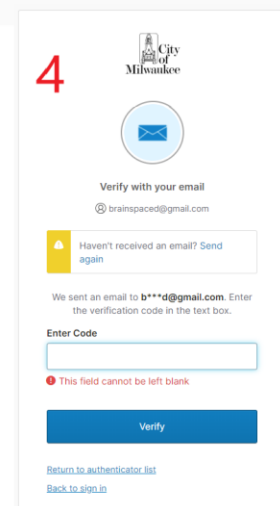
4

City of Milwaukee

Verify with your email

brainspaced@gmail.com

Haven't received an email? Send again

We sent an email to b***d@gmail.com. Enter the verification code in the text box.

Enter Code

This field cannot be left blank

Verify

Return to authenticator list

Back to sign in